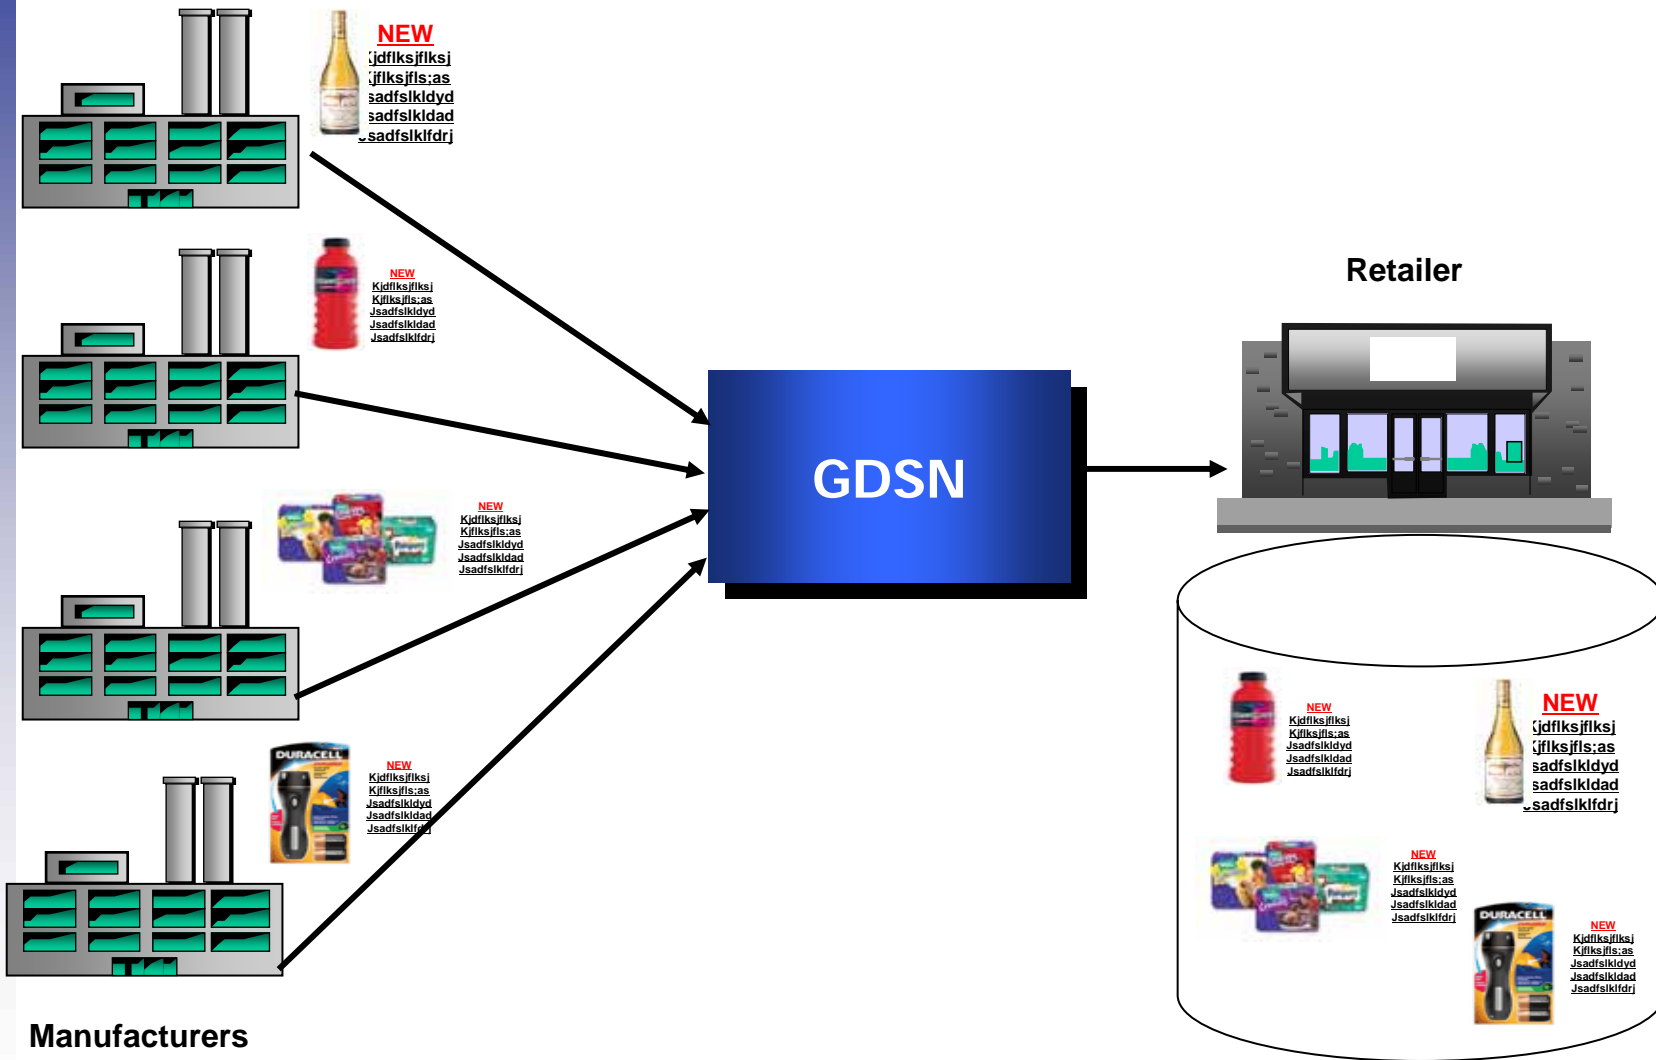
NEW
Kjdflksjflksj
Kjflksjfls;as
Jsadfslkldyd
Jsadfslkldad
Jsadfslklfdrj

NEW
Kjdflksjflksj
Kjflksjfls;as
Jsadfslkldyd
Jsadfslkldad
Jsadfslklfdrj

NEW
Kjdflksjflksj
Kjflksjfls;as
Jsadfslkldyd
Jsadfslkldad
Jsadfslklfdrj

DURACELL
NEW
Kjdflksjflksj
Kjflksjfls;as
Jsadfslkldyd
Jsadfslkldad
Jsadfslklfdrj

Manufacturers

GDSN

Retailer

NEW
Kjdflksjflksj
Kjflksjfls;as
Jsadfslkldyd
Jsadfslkldad
Jsadfslklfdrj

NEW
Kjdflksjflksj
Kjflksjfls;as
Jsadfslkldyd
Jsadfslkldad
Jsadfslklfdrj

NEW
Kjdflksjflksj
Kjflksjfls;as
Jsadfslkldyd
Jsadfslkldad
Jsadfslklfdrj

DURACELL
NEW
Kjdflksjflksj
Kjflksjfls;as
Jsadfslkldyd
Jsadfslkldad
Jsadfslklfdrj